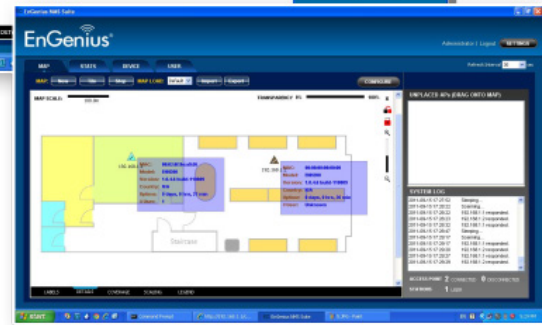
EnGenius NMS Suite

EnGenius

Administrator | Logout SETTINGS

MAP STATS DEVICE USER

Refresh Interval 30

MAP: New File Drop MAP LOAD Default Import Export

Configure

MAP SCALE: 200.00

TRANSPARENCY: 0%

100%

192.168.1.

192.168.1.

SSID:
Model:
Version:
Country:
Uptime:
Clients:

SSID:
Model:
Version:
Country:
Uptime:
Clients:

Staircase

UNPLACED APs (DRAG ONTO MAP)

SYSTEM LOG

2011-09-15 17:27:52 Sleeping...
2011-09-15 17:28:22 Scanning...
2011-09-15 17:28:22 192.168.1.1 responded.
2011-09-15 17:28:22 192.168.1.1 responded.
2011-09-15 17:28:22 Sleeping...
2011-09-15 17:28:52 Scanning...
2011-09-15 17:29:17 192.168.1.1 responded.
2011-09-15 17:29:17 192.168.1.1 responded.
2011-09-15 17:29:17 Sleeping...
2011-09-15 17:29:47 Scanning...
2011-09-15 17:30:17 192.168.1.1 responded.

ACCESS POINT 2 CONNECTED 0 DISCONNECTED

STATIONS 1 USER

LABELS DETAILS COVERAGE SCALING LEGEND

START

Command Prompt

EnGenius NMS Suite

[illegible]